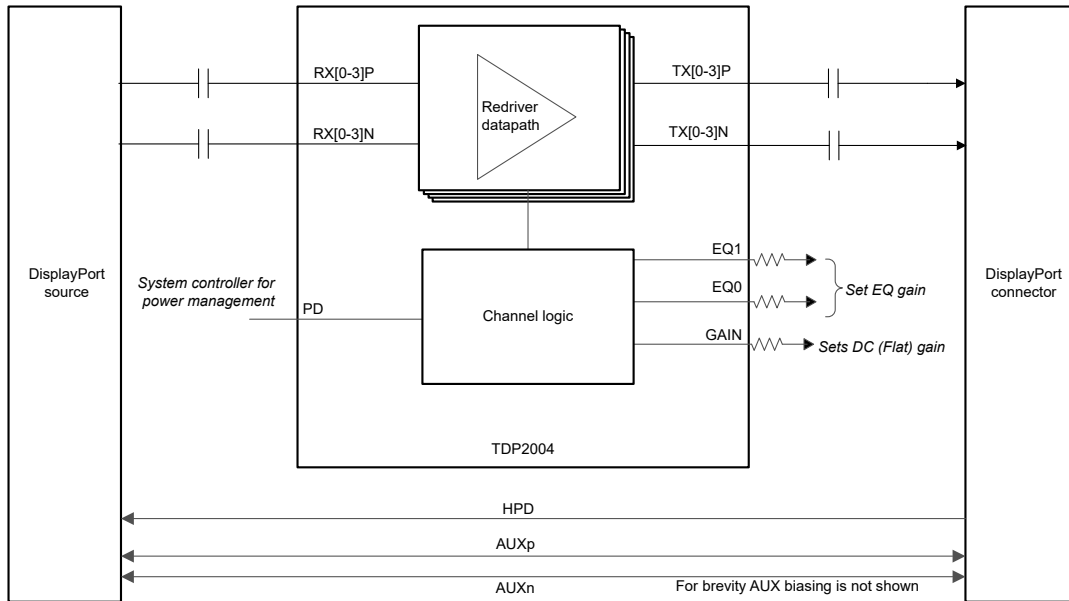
DisplayPort source

RX[0-3]P

RX[0-3]N

Redriver datapath

TX[0-3]P

TX[0-3]N

DisplayPort connector

System controller for power management

PD

Channel logic

EQ1

EQ0

Set EQ gain

GAIN

Sets DC (Flat) gain

TDP2004

HPD

AUXp

AUXn

For brevity AUX biasing is not shown